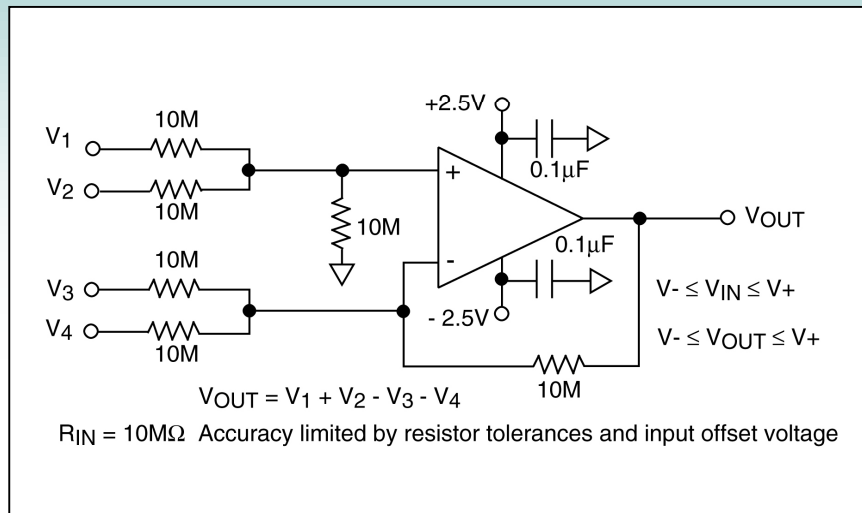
+2.5V

10M

$V_1$

0.1μF

+

$V_2$

10M

$V_{OUT}$

10M

0.1μF

10M

-

$V_3$

$V- \leq V_{IN} \leq V+$

- 2.5V

$V_4$

10M

$V- \leq V_{OUT} \leq V+$

10M

$V_{OUT} = V_1 + V_2 - V_3 - V_4$

$R_{IN} = 10M\Omega$ Accuracy limited by resistor tolerances and input offset voltage